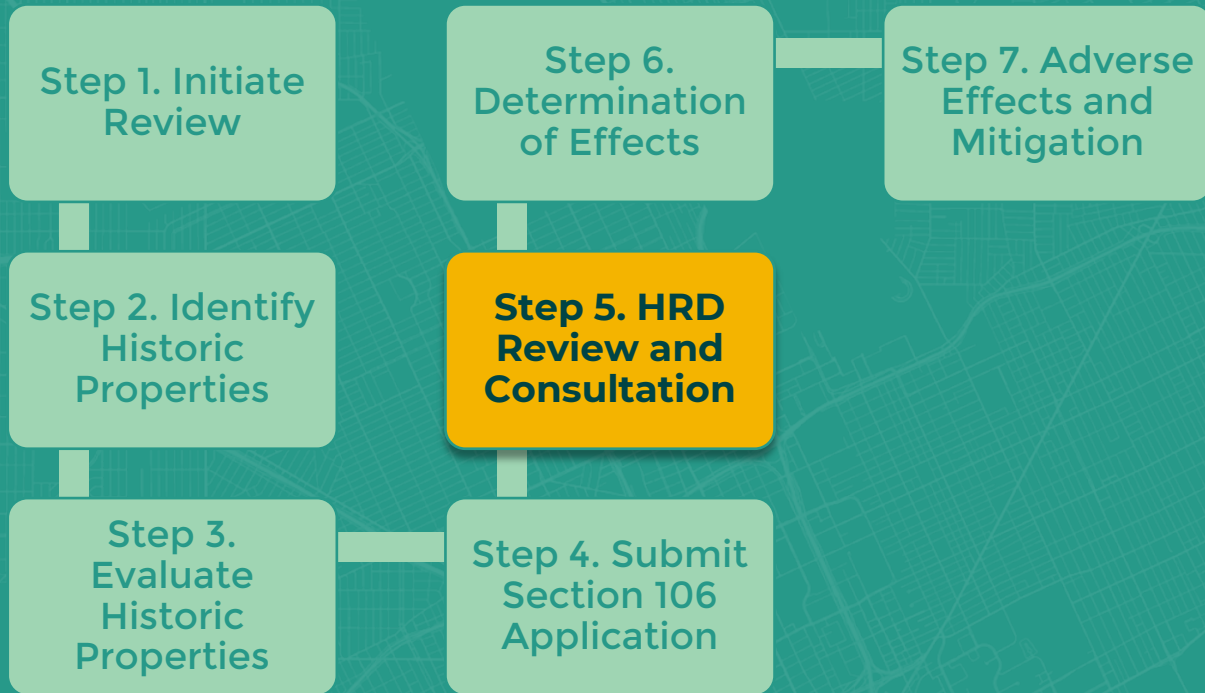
Step 1. Initiate Review

Step 2. Identify Historic Properties

Step 3. Evaluate Historic Properties

Step 4. Submit Section 106 Application

Step 5. HRD Review and Consultation

Step 6. Determination of Effects

Step 7. Adverse Effects and Mitigation